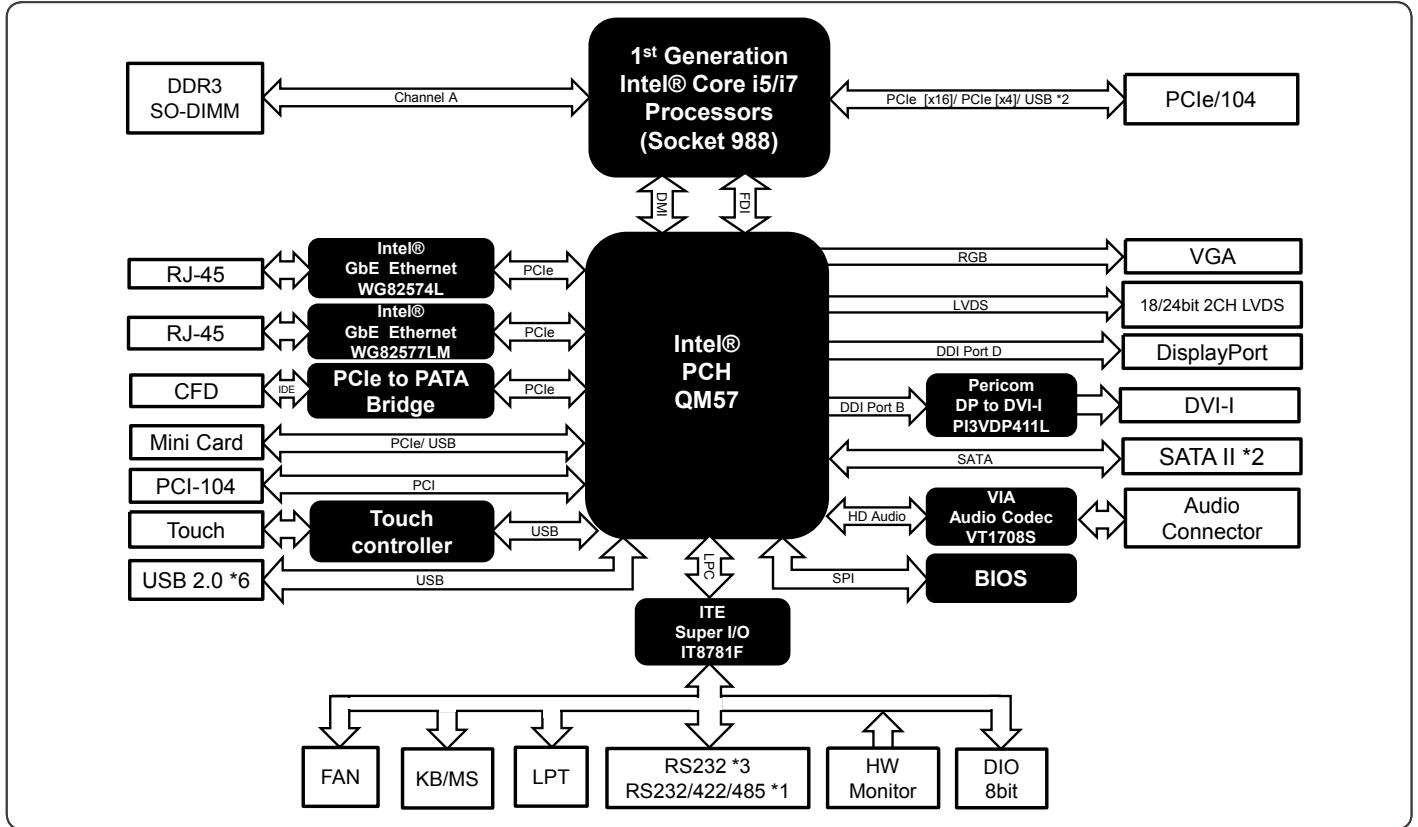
DDR3
SO-DIMM

Channel A

1$^{st}$ Generation
Intel® Core i5/i7
Processors
(Socket 988)

PCIe [x16]/ PCIe [x4]/ USB *2

PCIe/104

DMI

FDI

RJ-45

Intel®
GbE Ethernet
WG82574L

PCIe

RJ-45

Intel®
GbE Ethernet
WG82577LM

PCIe

CFD

IDE

PCIe to PATA
Bridge

PCIe

Intel®
PCH
QM57

RGB

VGA

LVDS

18/24bit 2CH LVDS

DDI Port D

DisplayPort

DDI Port B

Pericom
DP to DVI-I
PI3VDP411L

DVI-I

Mini Card

PCIe/ USB

SATA

SATA II *2

PCI-104

PCI

Touch

Touch
controller

USB

HD Audio

VIA
Audio Codec
VT1708S

Audio
Connector

USB 2.0 *6

USB

LPC

SPI

BIOS

ITE
Super I/O
IT8781F

FAN

KB/MS

LPT

RS232 *3
RS232/422/485 *1

HW
Monitor

DIO
8bit